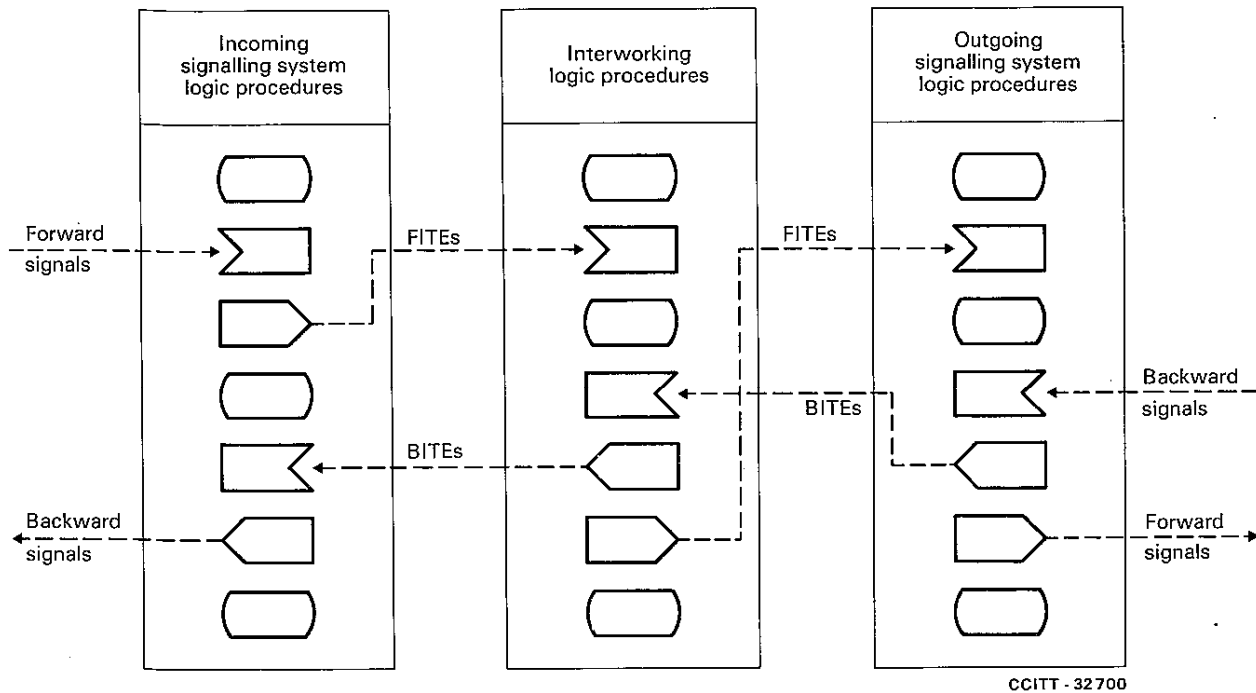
Incoming signalling system logic procedures

Interworking logic procedures

Outgoing signalling system logic procedures

Forward signals

FITEs

FITEs

Backward signals

BITEs

BITEs

Backward signals

Forward signals

CCITT - 32700